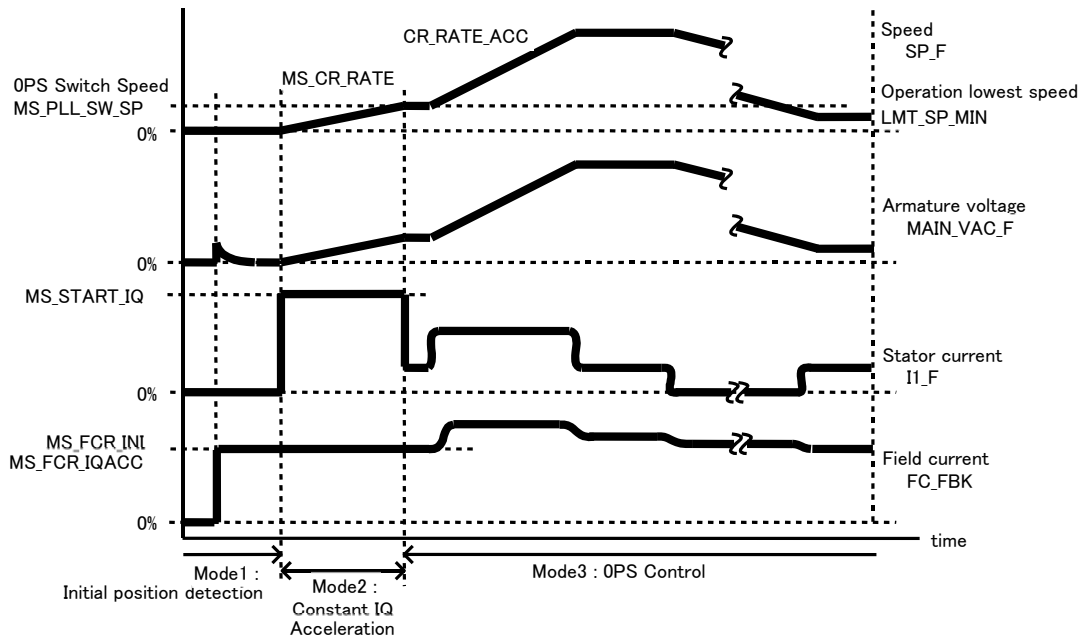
CR_RATE_ACC

Speed
SP_F

0PS Switch Speed
MS_PLL_SW_SP

MS_CR_RATE

Operation lowest speed
LMT_SP_MIN

0%

Armature voltage
MAIN_VAC_F

0%

MS_START_IQ

Stator current
I1_F

0%

MS_FCR_INI
MS_FCR_IQACC

Field current
FC_FBK

0%

time

Mode1 :
Initial position detection

Mode2 :
Constant IQ
Acceleration

Mode3 : 0PS Control